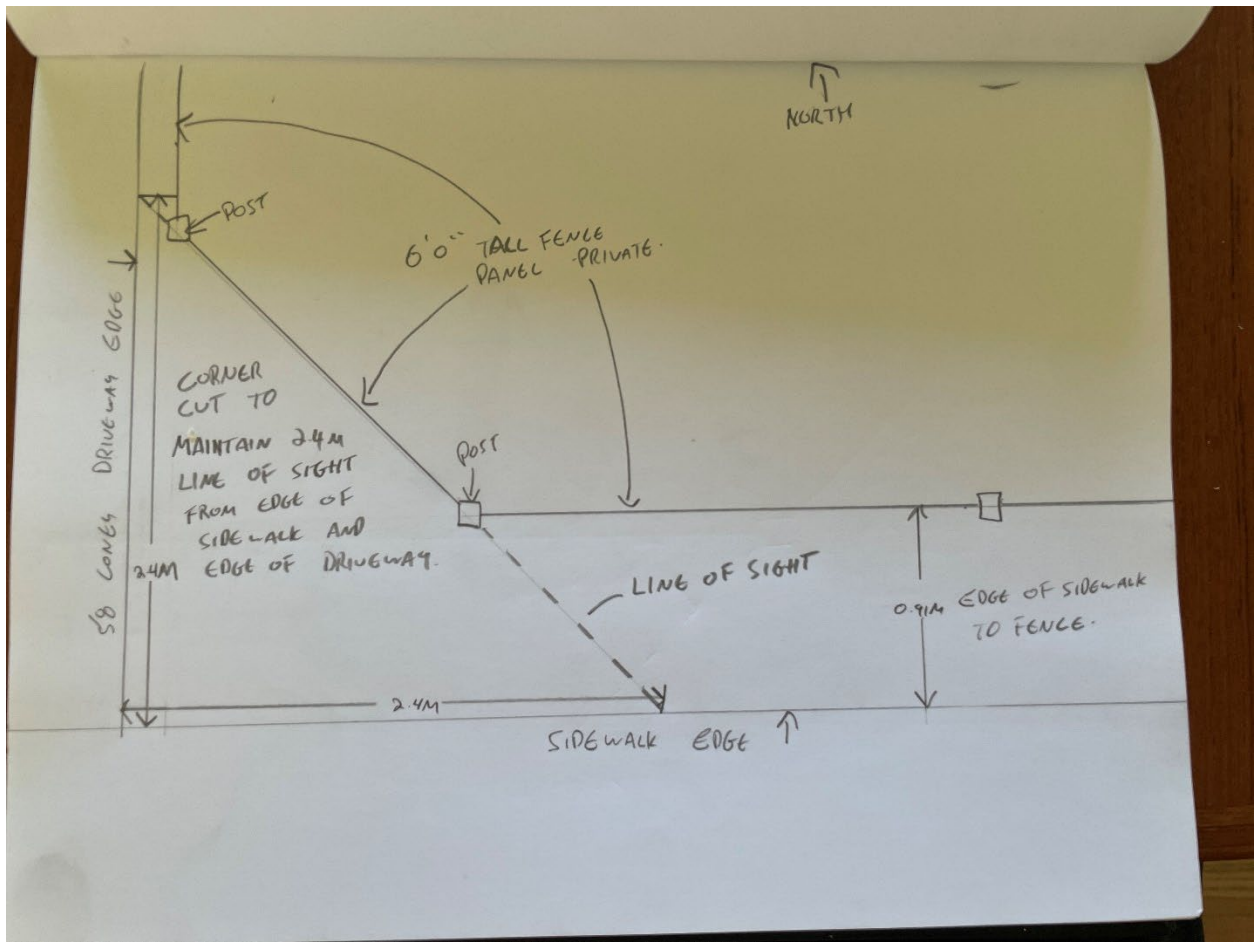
NORTH

POST

6'0" TALL FENCE PANEL PRIVATE.

58 CONES DRIVEWAY EDGE

CORNER CUT TO MAINTAIN 2.4M LINE OF SIGHT FROM EDGE OF SIDEWALK AND EDGE OF DRIVEWAY.

POST

2.4M

LINE OF SIGHT

0.91M EDGE OF SIDEWALK TO FENCE.

2.4M

SIDEWALK EDGE